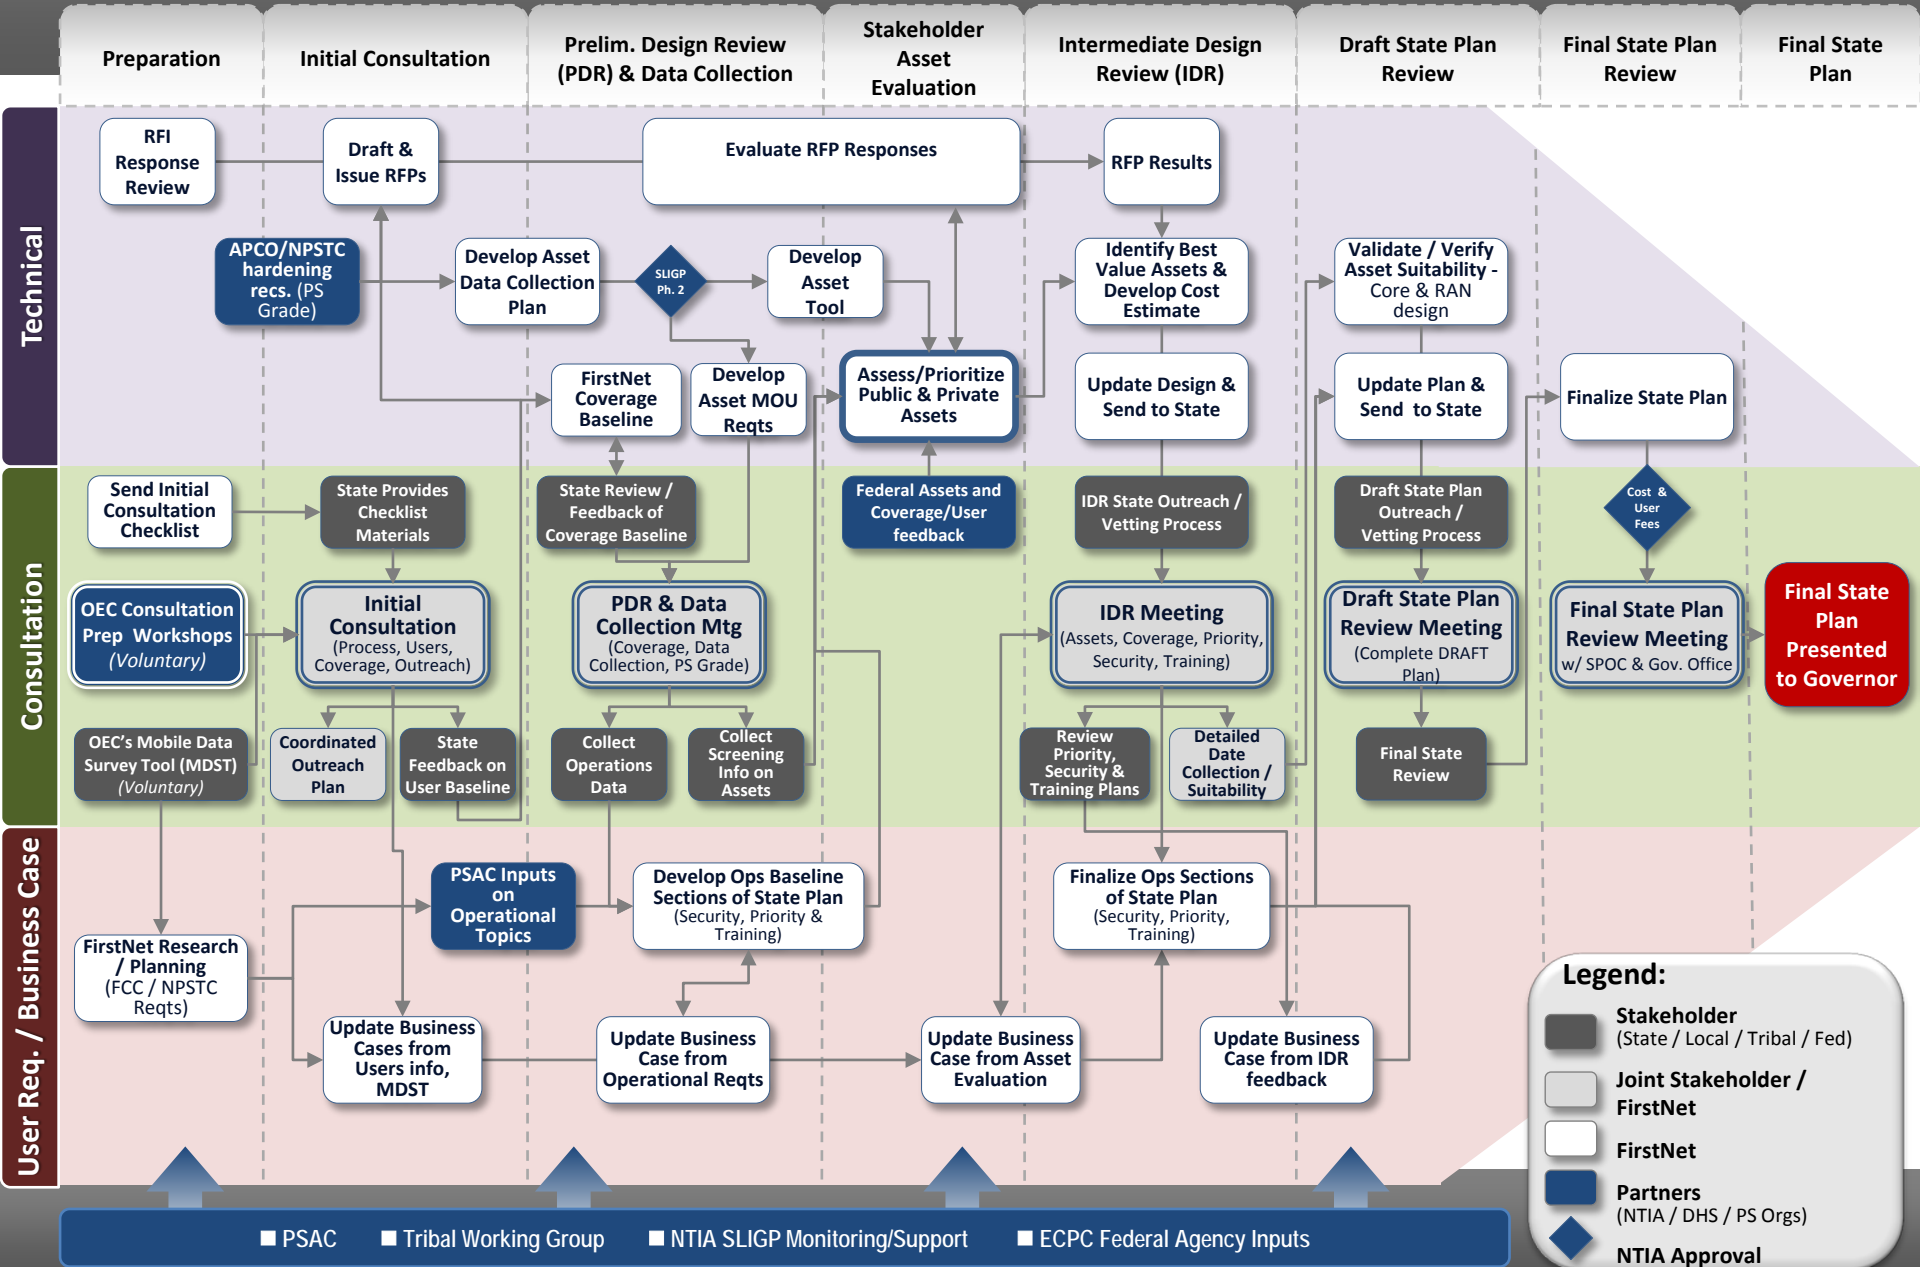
Preparation

Initial Consultation

Prelim. Design Review (PDR) & Data Collection

Stakeholder Asset Evaluation

Intermediate Design Review (IDR)

Draft State Plan Review

Final State Plan Review

Final State Plan

Technical

Consultation

User Req. / Business Case

RFI Response Review

Draft & Issue RFPs

Evaluate RFP Responses

RFP Results

APCO/NPSTC hardening recs. (PS Grade)

Develop Asset Data Collection Plan

SLIGP Ph. 2

Develop Asset Tool

Identify Best Value Assets & Develop Cost Estimate

Validate / Verify Asset Suitability - Core & RAN design

FirstNet Coverage Baseline

Develop Asset MOU Reqts

Assess/Prioritize Public & Private Assets

Update Design & Send to State

Update Plan & Send to State

Finalize State Plan

Send Initial Consultation Checklist

State Provides Checklist Materials

State Review / Feedback of Coverage Baseline

Federal Assets and Coverage/User feedback

IDR State Outreach / Vetting Process

Draft State Plan Outreach / Vetting Process

Cost & User Fees

OEC Consultation Prep Workshops (Voluntary)

Initial Consultation (Process, Users, Coverage, Outreach)

PDR & Data Collection Mtg (Coverage, Data Collection, PS Grade)

IDR Meeting (Assets, Coverage, Priority, Security, Training)

Draft State Plan Review Meeting (Complete DRAFT Plan)

Final State Plan Review Meeting w/ SPOC & Gov. Office

Final State Plan Presented to Governor

OEC's Mobile Data Survey Tool (MDST) (Voluntary)

Coordinated Outreach Plan

State Feedback on User Baseline

Collect Operations Data

Collect Screening Info on Assets

Review Priority, Security & Training Plans

Detailed Date Collection / Suitability

Final State Review

PSAC Inputs on Operational Topics

Develop Ops Baseline Sections of State Plan (Security, Priority & Training)

Finalize Ops Sections of State Plan (Security, Priority, Training)

FirstNet Research / Planning (FCC / NPSTC Reqts)

Update Business Cases from Users info, MDST

Update Business Case from Operational Reqts

Update Business Case from Asset Evaluation

Update Business Case from IDR feedback

Legend:
Stakeholder (State / Local / Tribal / Fed)
Joint Stakeholder / FirstNet
FirstNet
Partners (NTIA / DHS / PS Orgs)
NTIA Approval

PSAC
Tribal Working Group
NTIA SLIGP Monitoring/Support
ECPC Federal Agency Inputs